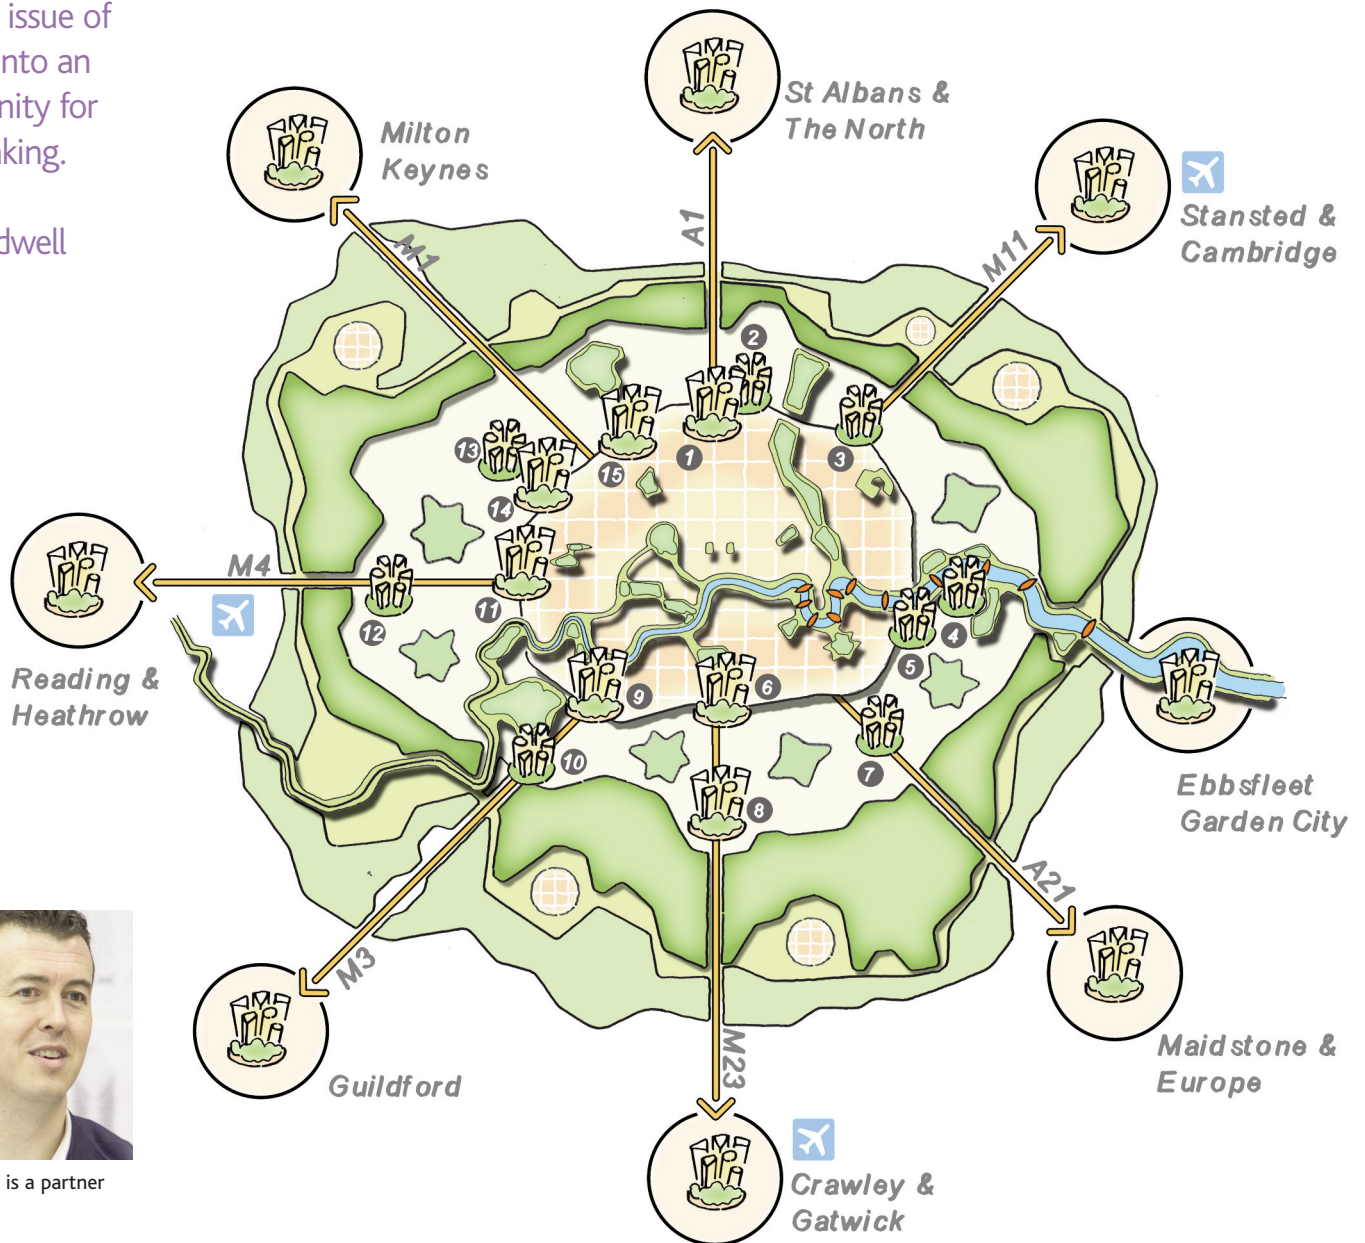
issue of
nto an
nity for
king.

dwell

St Albans & The North

Milton Keynes

Stansted & Cambridge

A1

M1

M11

2

1

3

13

15

14

M4

11

12

4

5

9

6

10

8

7

Reading & Heathrow

Ebbsfleet Garden City

A21

M3

M23

Guildford

Maidstone & Europe

Crawley & Gatwick

is a partner